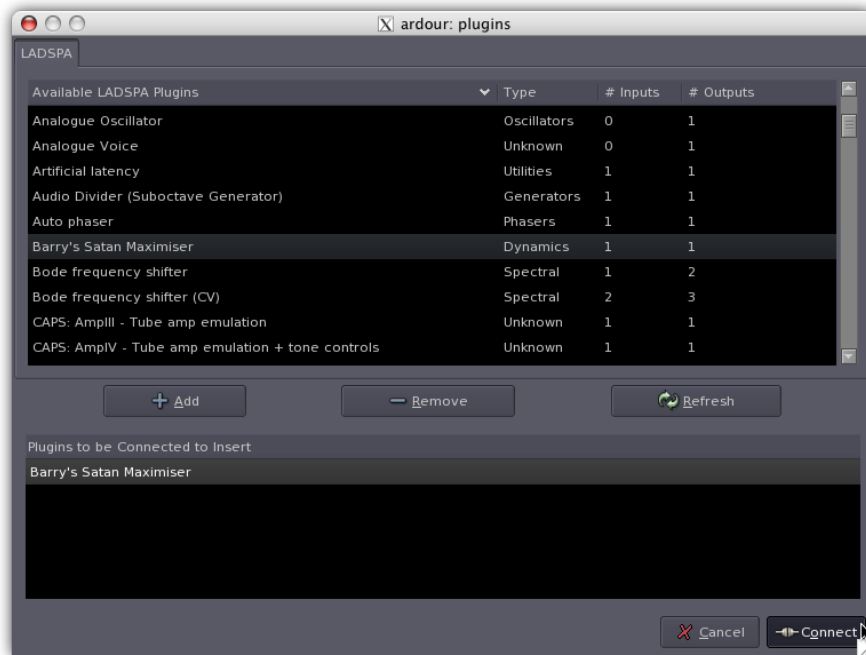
ardour: plugins

LADSPA

| Available LADSPA Plugins | Type | # Inputs | # Outputs |
|---|---|---|---|
| Analogue Oscillator | Oscillators | 0 | 1 |
| Analogue Voice | Unknown | 0 | 1 |
| Artificial latency | Utilities | 1 | 1 |
| Audio Divider (Suboctave Generator) | Generators | 1 | 1 |
| Auto phaser | Phasers | 1 | 1 |
| Barry's Satan Maximiser | Dynamics | 1 | 1 |
| Bode frequency shifter | Spectral | 1 | 2 |
| Bode frequency shifter (CV) | Spectral | 2 | 3 |
| CAPS: AmpIII - Tube amp emulation | Unknown | 1 | 1 |
| CAPS: AmpIV - Tube amp emulation + tone controls | Unknown | 1 | 1 |

Add

Remove

Refresh

Plugins to be Connected to Insert

Barry's Satan Maximiser

Cancel

Connect